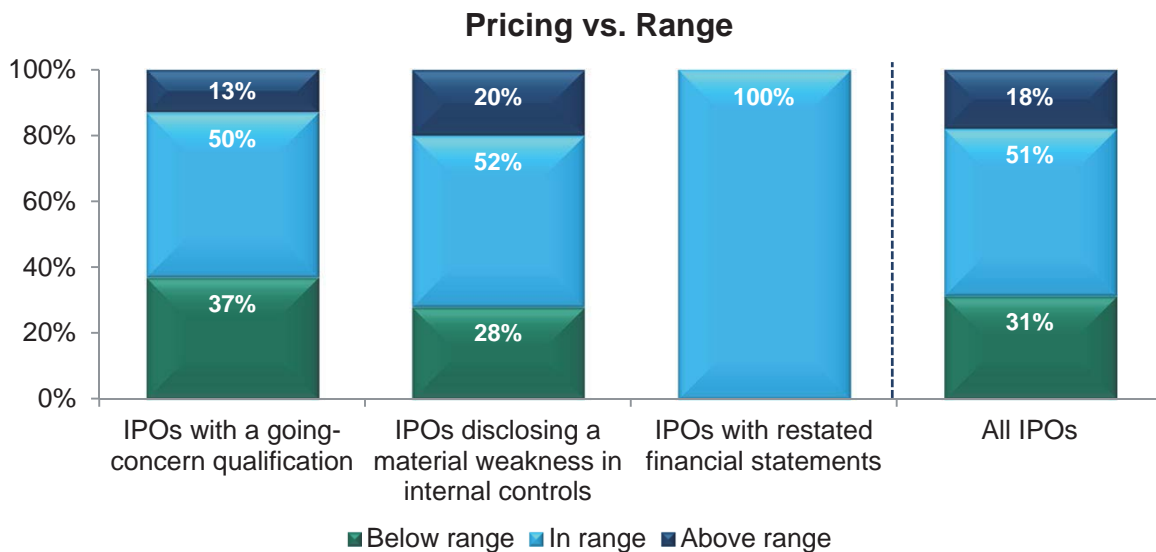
Pricing vs. Range

100%
80%
60%
40%
20%
0%

13%
50%
37%

20%
52%
28%

100%

18%
51%
31%

IPOs with a going-concern qualification

IPOs disclosing a material weakness in internal controls

IPOs with restated financial statements

All IPOs

Below range
In range
Above range